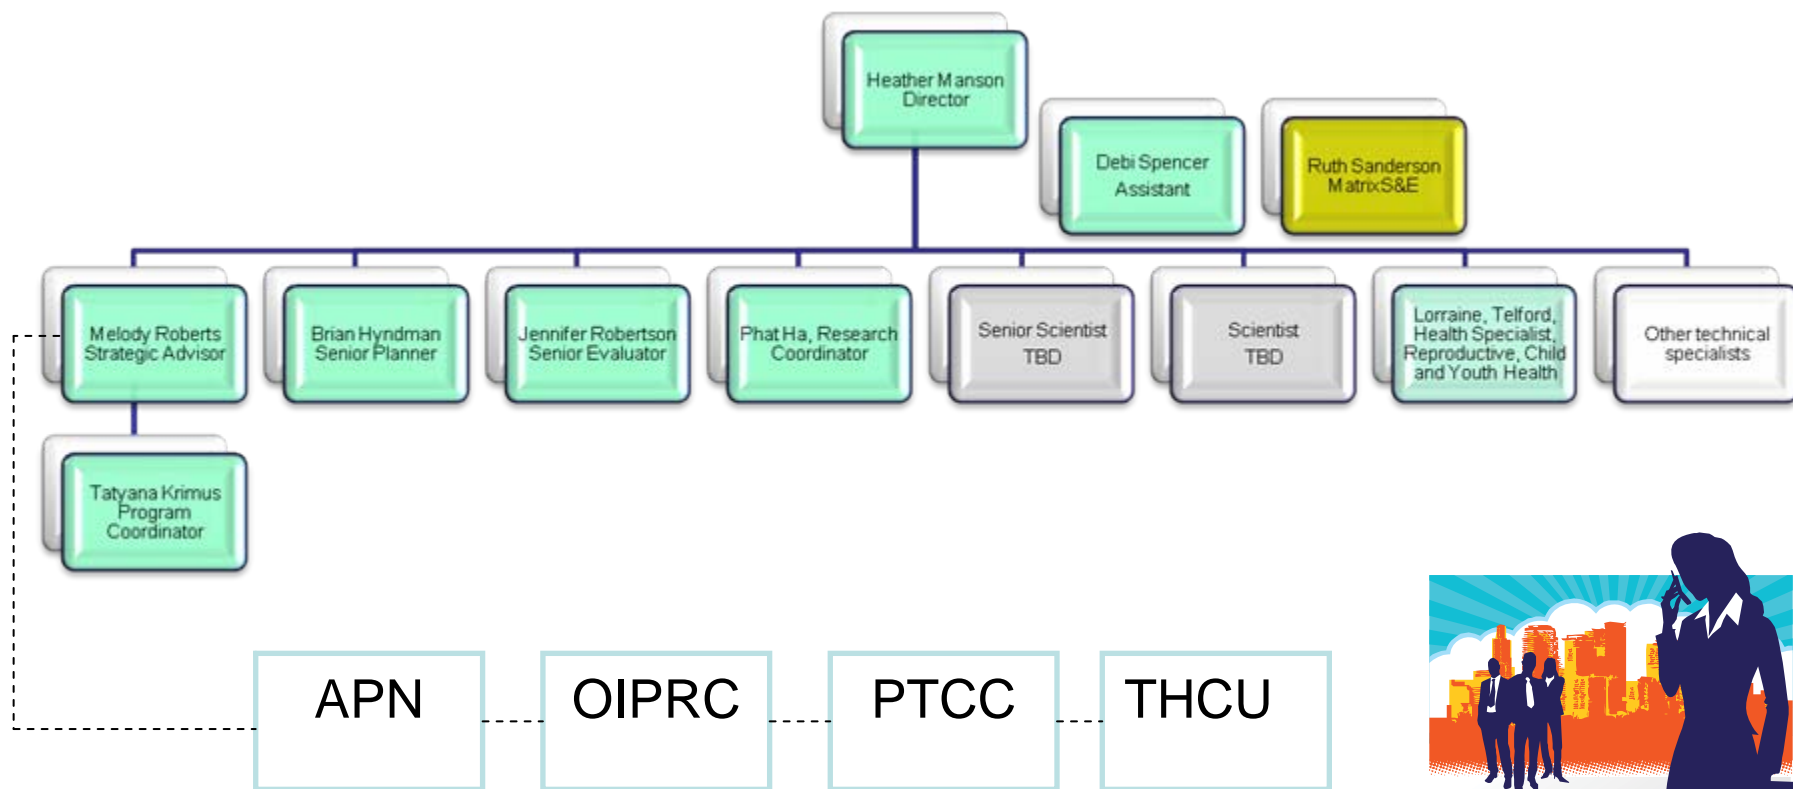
Heather Manson
Director

Debi Spencer
Assistant

Ruth Sanderson
MatrixS&E

Melody Roberts
Strategic Advisor

Brian Hyndman
Senior Planner

Jennifer Robertson
Senior Evaluator

Phat Ha, Research
Coordinator

Senior Scientist
TBD

Scientist
TBD

Lorraine, Telford,
Health Specialist,
Reproductive, Child
and Youth Health

Other technical
specialists

Tatyana Krimus
Program
Coordinator

APN

OIPRC

PTCC

THCU